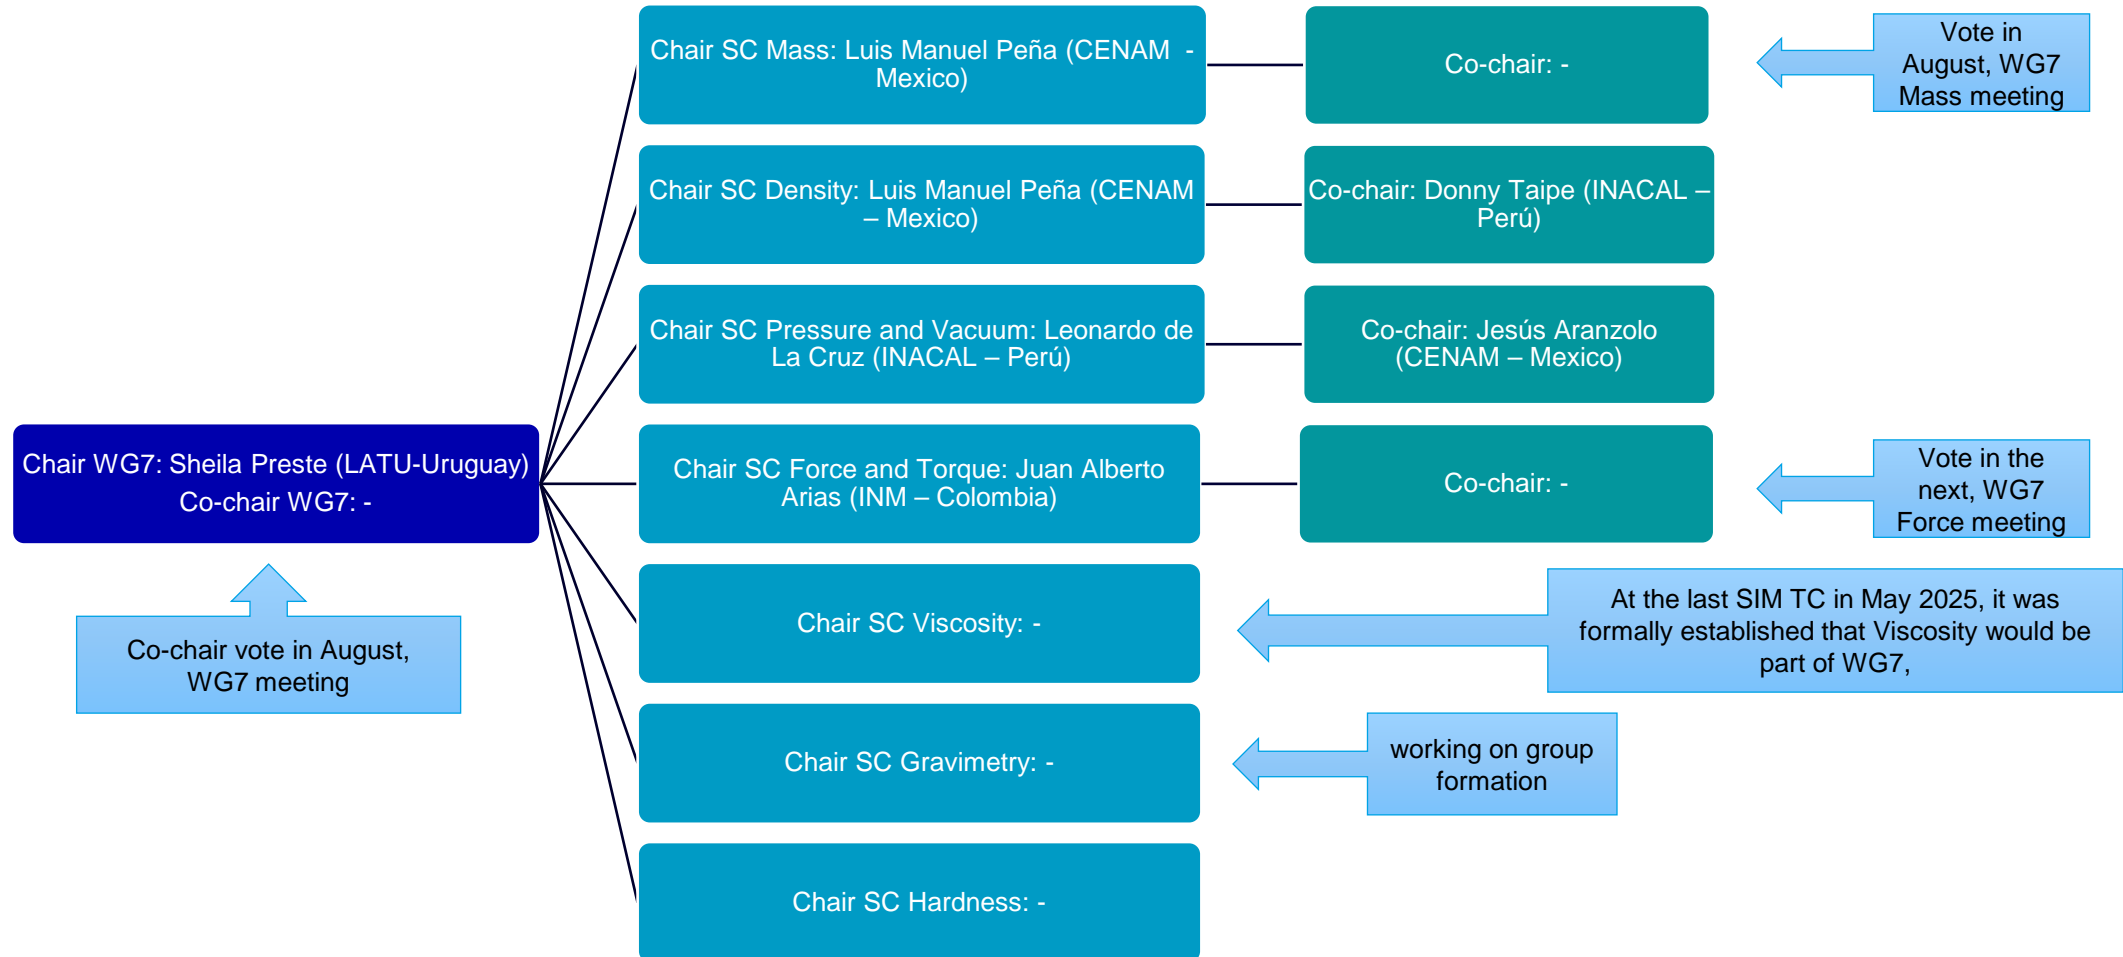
Chair WG7: Sheila Preste (LATU-Uruguay)
Co-chair WG7: -

Co-chair vote in August, WG7 meeting

Chair SC Mass: Luis Manuel Peña (CENAM - Mexico)

Co-chair: -

Vote in August, WG7 Mass meeting

Chair SC Density: Luis Manuel Peña (CENAM – Mexico)

Co-chair: Donny Taipe (INACAL – Perú)

Chair SC Pressure and Vacuum: Leonardo de La Cruz (INACAL – Perú)

Co-chair: Jesús Aranzolo (CENAM – Mexico)

Chair SC Force and Torque: Juan Alberto Arias (INM – Colombia)

Co-chair: -

Vote in the next, WG7 Force meeting

Chair SC Viscosity: -

At the last SIM TC in May 2025, it was formally established that Viscosity would be part of WG7,

Chair SC Gravimetry: -

working on group formation

Chair SC Hardness: -